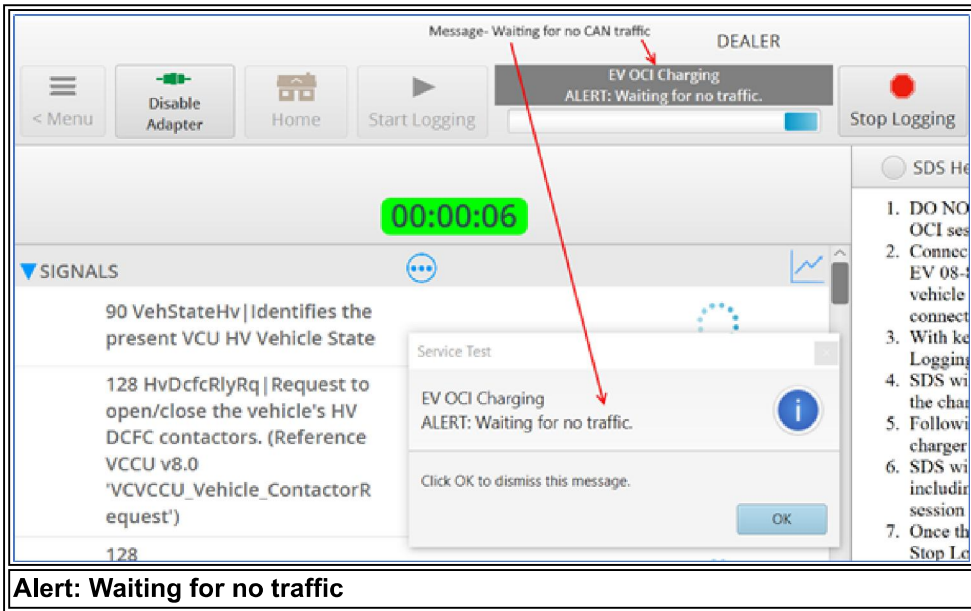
Message- Waiting for no CAN traffic

DEALER

< Menu

Disable Adapter

Home

Start Logging

EV OCI Charging
ALERT: Waiting for no traffic.

Stop Logging

SDS He

00:00:06

SIGNALS

90 VehStateHv|Identifies the present VCU HV Vehicle State

128 HvDcfcRlyRq|Request to open/close the vehicle's HV DCFC contactors. (Reference VCCU v8.0 'VCVCCU_Vehicle_ContactorRequest')

128

Service Test

EV OCI Charging
ALERT: Waiting for no traffic.

Click OK to dismiss this message.

OK

1. DO NO OCI ses
2. Connec EV 08- vehicle connect
3. With ke Logging
4. SDS wi the char
5. Followi charger
6. SDS wi includir session
7. Once th Stop Lo

Alert: Waiting for no traffic